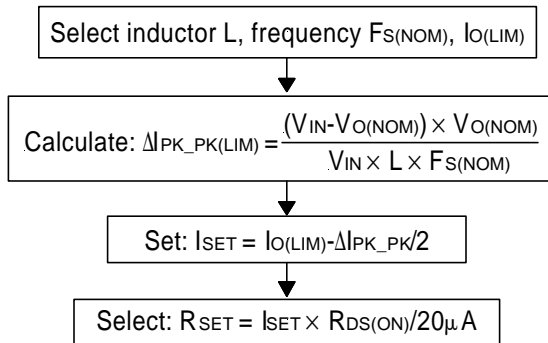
Select inductor L, frequency $F_{S(NOM)}$, $I_{O(LIM)}$

Calculate: $\Delta I_{PK\_PK(LIM)} = \frac{(V_{IN}-V_{O(NOM)}) \times V_{O(NOM)}}{V_{IN} \times L \times F_{S(NOM)}}$

Set: $I_{SET} = I_{O(LIM)} - \Delta I_{PK\_PK}/2$

Select: $R_{SET} = I_{SET} \times R_{DS(ON)}/20\mu A$